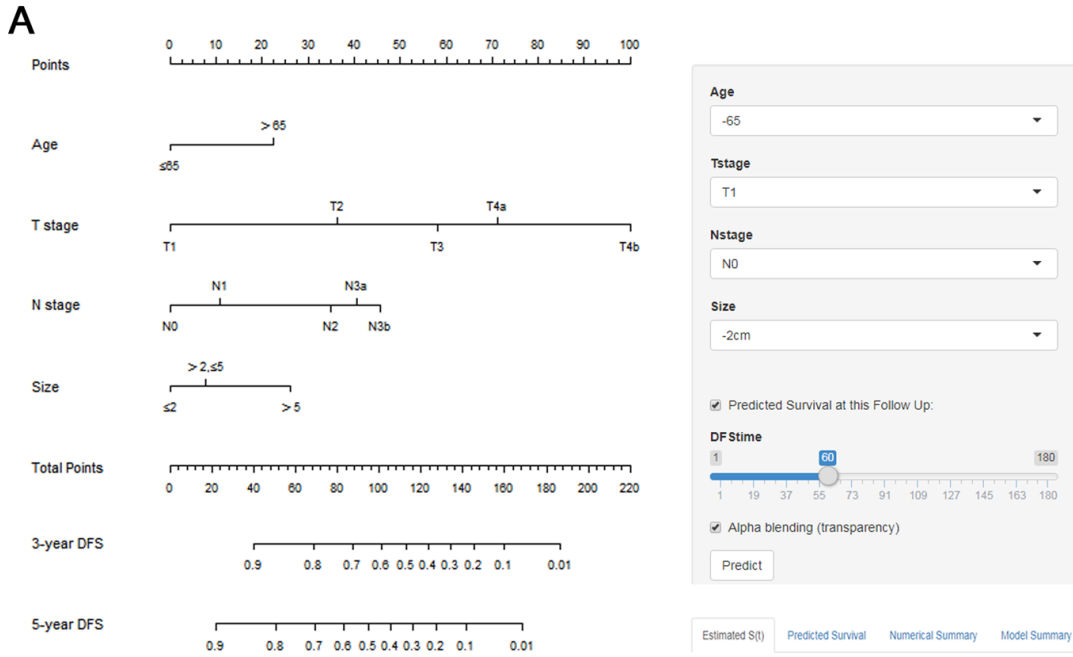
A

Points
0 10 20 30 40 50 60 70 80 90 100

Age
> 65
≤65

T stage
T2 T4a
T1 T3 T4b

N stage
N1 N3a
N0 N2 N3b

Size
> 2,≤5
≤2 > 5

Total Points
0 20 40 60 80 100 120 140 160 180 200 220

3-year DFS
0.9 0.8 0.7 0.6 0.5 0.4 0.3 0.2 0.1 0.01

5-year DFS
0.9 0.8 0.7 0.6 0.5 0.4 0.3 0.2 0.1 0.01

Age
-65
Tstage
T1
Nstage
N0
Size
-2cm

Predicted Survival at this Follow Up:
DFStime
1 60 180
1 19 37 55 73 91 109 127 145 163 180
Alpha blending (transparency)
Predict

Estimated S(t) Predicted Survival Numerical Summary Model Summary